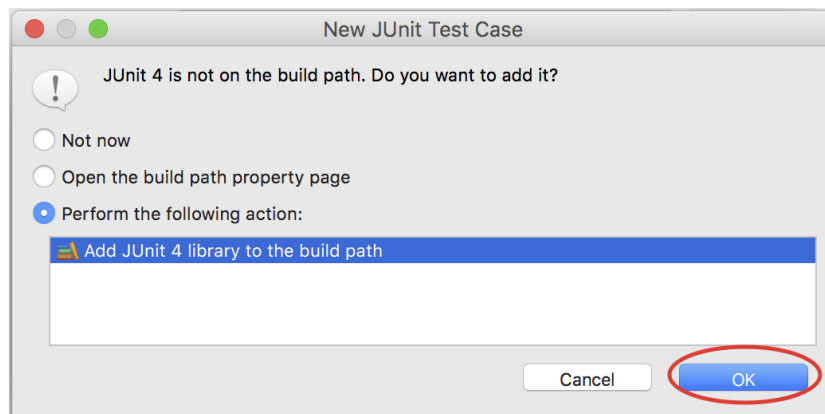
New JUnit Test Case

JUnit 4 is not on the build path. Do you want to add it?

Not now

Open the build path property page

Perform the following action:

Add JUnit 4 library to the build path

Cancel

OK